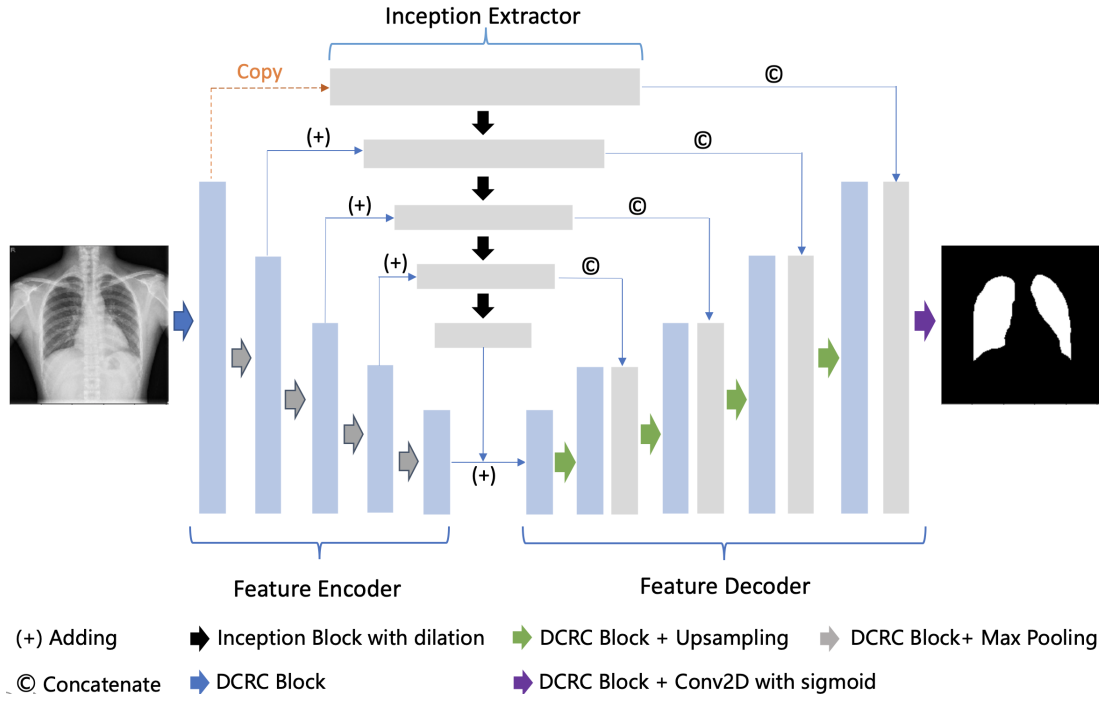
Inception Extractor

Copy

©

(+)

©

(+)

©

(+)

©

(+)

Feature Encoder

Feature Decoder

(+) Adding
Inception Block with dilation
DCRC Block + Upsampling
DCRC Block+ Max Pooling

© Concatenate
DCRC Block
DCRC Block + Conv2D with sigmoid